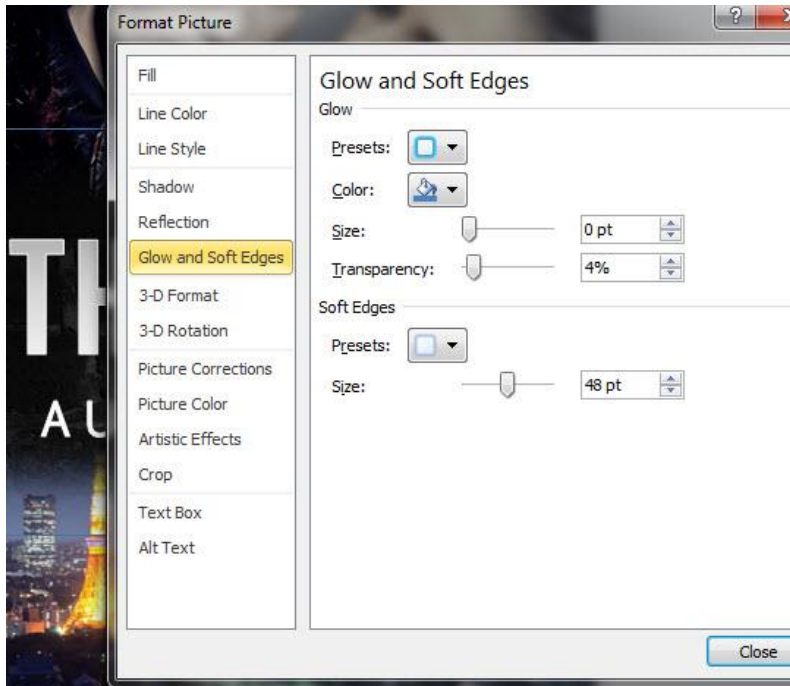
Format Picture

?

Fill
Line Color
Line Style
Shadow
Reflection
Glow and Soft Edges
3-D Format
3-D Rotation
Picture Corrections
Picture Color
Artistic Effects
Crop
Text Box
Alt Text

Glow and Soft Edges
Glow
Presets:
Color:
Size: 0 pt
Transparency: 4%
Soft Edges
Presets:
Size: 48 pt

Close

TH
AU